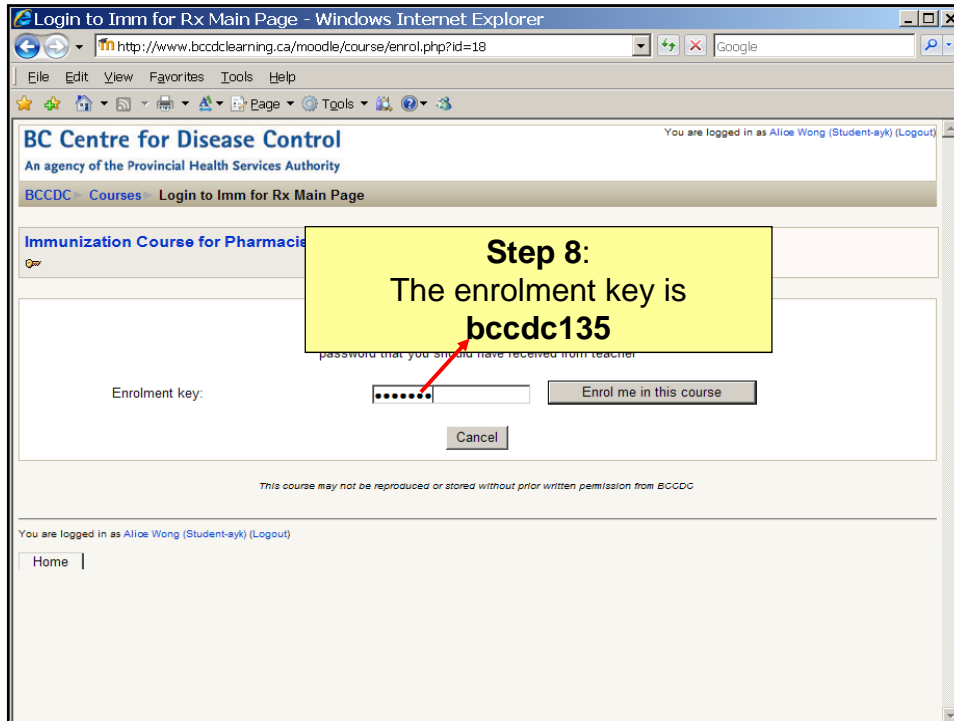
Login to Imm for Rx Main Page - Windows Internet Explorer

http://www.bccdclearning.ca/moodle/course/enrol.php?id=18

Google

File Edit View Favorites Tools Help

Page ▾ Tools ▾

BC Centre for Disease Control

An agency of the Provincial Health Services Authority

You are logged in as Alice Wong (Student-ayk) (Logout)

BCCDC ▸ Courses ▸ Login to Imm for Rx Main Page

Immunization Course for Pharmacis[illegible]

**Step 8**:
The enrolment key is
**bccdc135**

password that you should have received from teacher

Enrolment key: •••••••

Enrol me in this course

Cancel

This course may not be reproduced or stored without prior written permission from BCCDC

You are logged in as Alice Wong (Student-ayk) (Logout)

Home